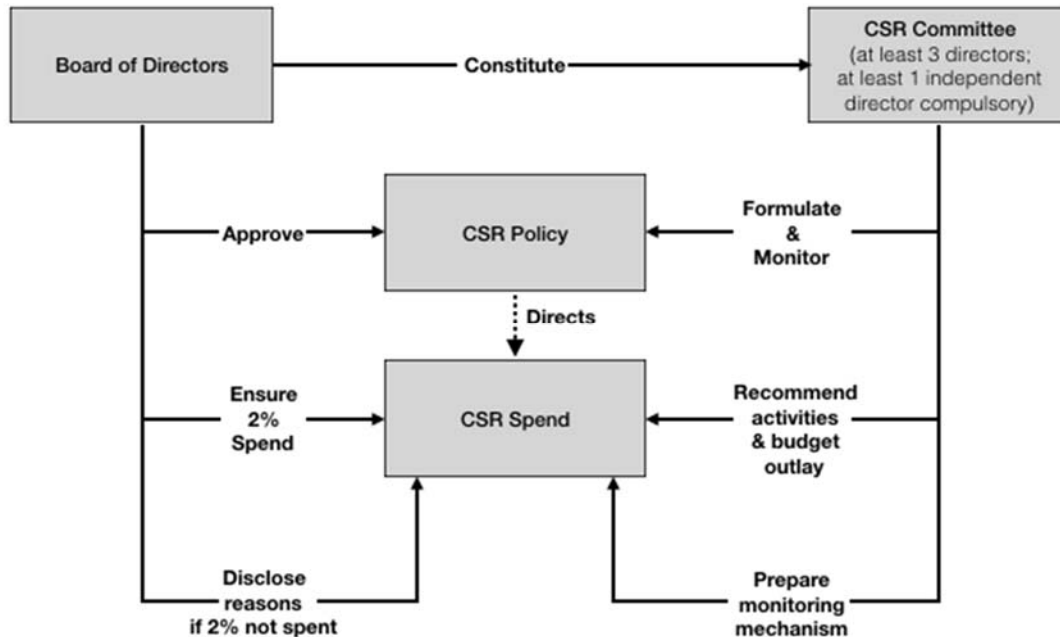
Board of Directors

Constitute

CSR Committee (at least 3 directors; at least 1 independent director compulsory)

Approve

CSR Policy

Formulate & Monitor

Directs

Ensure 2% Spend

CSR Spend

Recommend activities & budget outlay

Disclose reasons if 2% not spent

Prepare monitoring mechanism